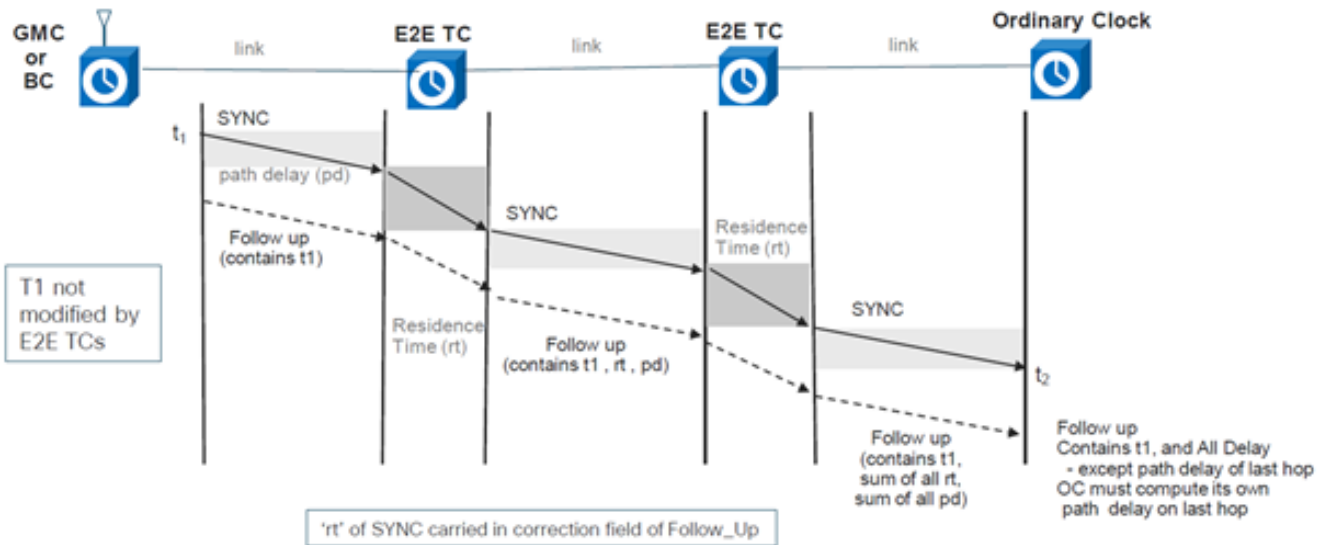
GMC or BC

link

E2E TC

link

E2E TC

link

Ordinary Clock

SYNC

$t_1$

path delay (pd)

Follow up (contains t1)

T1 not modified by E2E TCs

SYNC

Residence Time (rt)

Residence Time (rt)

Follow up (contains t1 , rt , pd)

SYNC

$t_2$

Follow up (contains t1, sum of all rt, sum of all pd)

Follow up
Contains t1, and All Delay
- except path delay of last hop
OC must compute its own path delay on last hop

'rt' of SYNC carried in correction field of Follow_Up